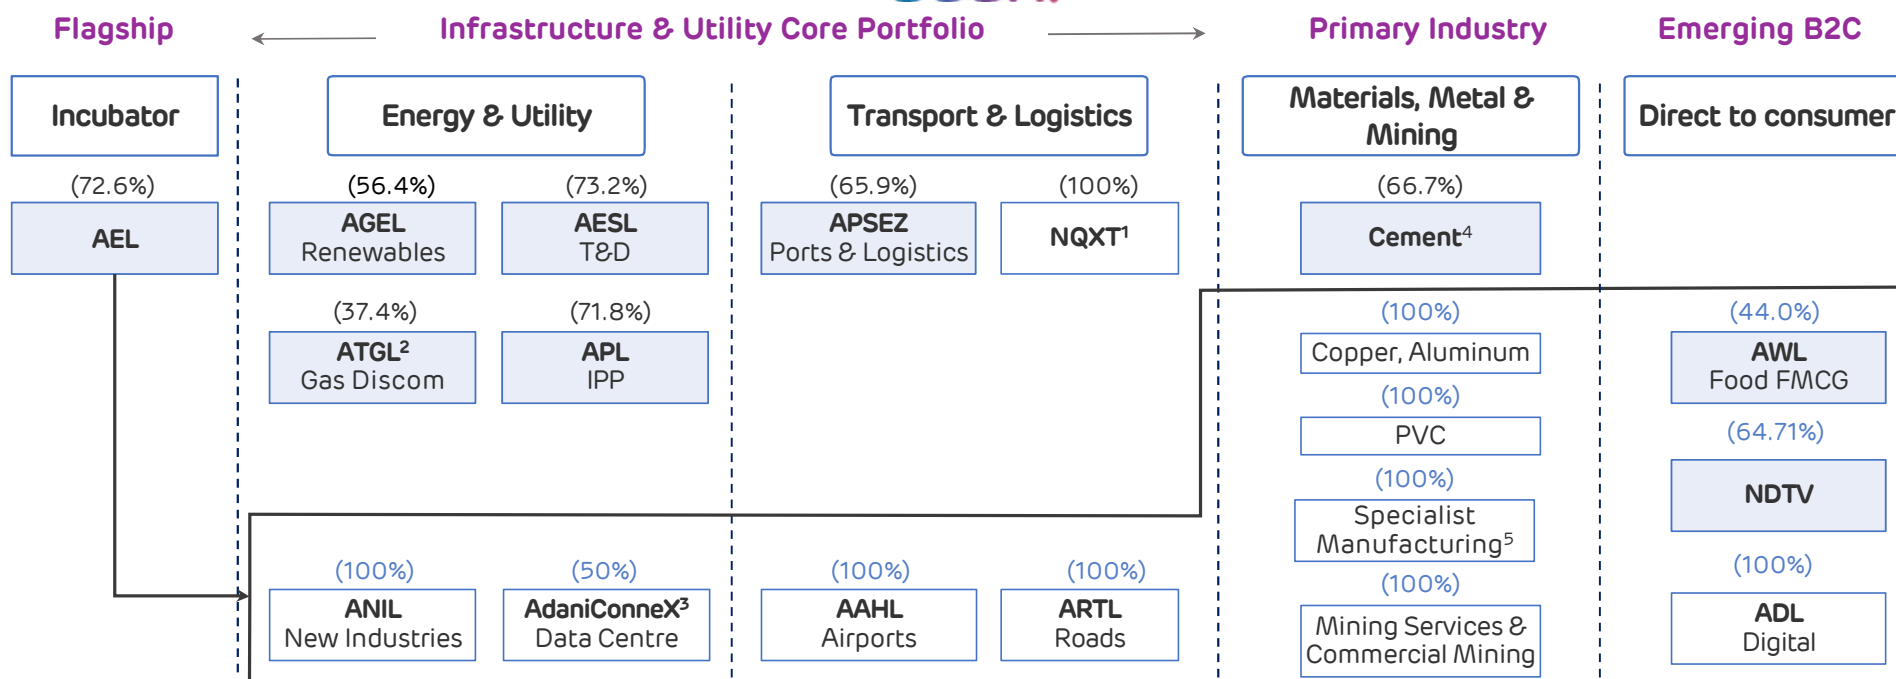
Flagship

Infrastructure & Utility Core Portfolio

Primary Industry

Emerging B2C

Incubator

Energy & Utility

Transport & Logistics

Materials, Metal & Mining

Direct to consumer

(72.6%)
AEL

(56.4%)
AGEL
Renewables

(73.2%)
AESL
T&D

(65.9%)
APSEZ
Ports & Logistics

(100%)
NQXT$^1$

(66.7%)
Cement$^4$

(37.4%)
ATGL$^2$
Gas Discom

(71.8%)
APL
IPP

(100%)
Copper, Aluminum

(100%)
PVC

(100%)
Specialist Manufacturing$^5$

(100%)
Mining Services & Commercial Mining

(44.0%)
AWL
Food FMCG

(64.71%)
NDTV

(100%)
ADL
Digital

(100%)
ANIL
New Industries

(50%)
AdaniConneX$^3$
Data Centre

(100%)
AAHL
Airports

(100%)
ARTL
Roads